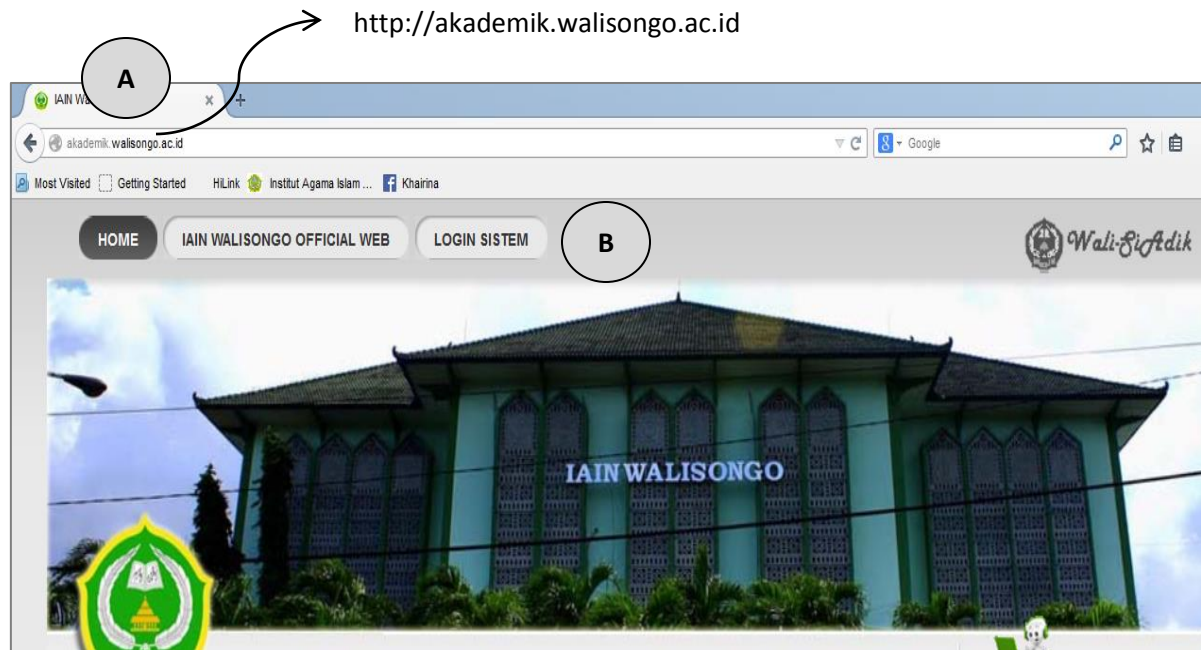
http://akademik.walisongo.ac.id

A

IAIN Wa

akademik.walisongo.ac.id

Google

Most Visited Getting Started HiLink Institut Agama Islam ... Khairina

HOME IAIN WALISONGO OFFICIAL WEB LOGIN SISTEM

B

Wali-SiAdik

IAIN WALISONGO